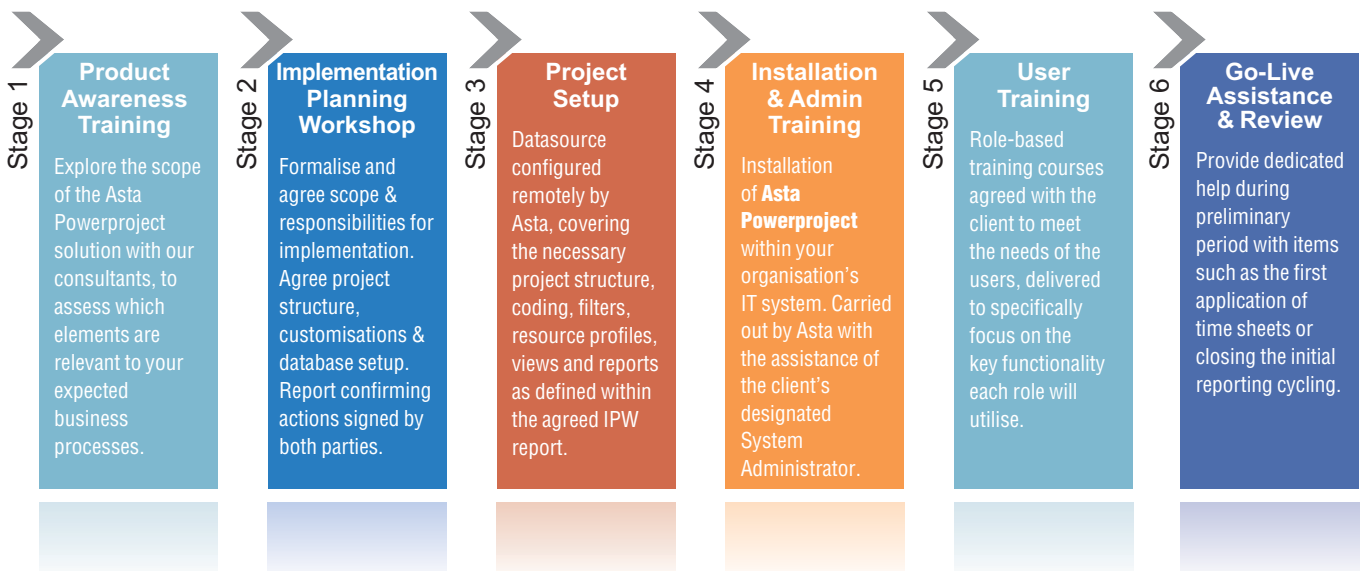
Stage 1

Product Awareness Training

Explore the scope of the Asta Powerproject solution with our consultants, to assess which elements are relevant to your expected business processes.

Stage 2

Implementation Planning Workshop

Formalise and agree scope & responsibilities for implementation. Agree project structure, customisations & database setup. Report confirming actions signed by both parties.

Stage 3

Project Setup

Datasource configured remotely by Asta, covering the necessary project structure, coding, filters, resource profiles, views and reports as defined within the agreed IPW report.

Stage 4

Installation & Admin Training

Installation of Asta Powerproject within your organisation's IT system. Carried out by Asta with the assistance of the client's designated System Administrator.

Stage 5

User Training

Role-based training courses agreed with the client to meet the needs of the users, delivered to specifically focus on the key functionality each role will utilise.

Stage 6

Go-Live Assistance & Review

Provide dedicated help during preliminary period with items such as the first application of time sheets or closing the initial reporting cycling.